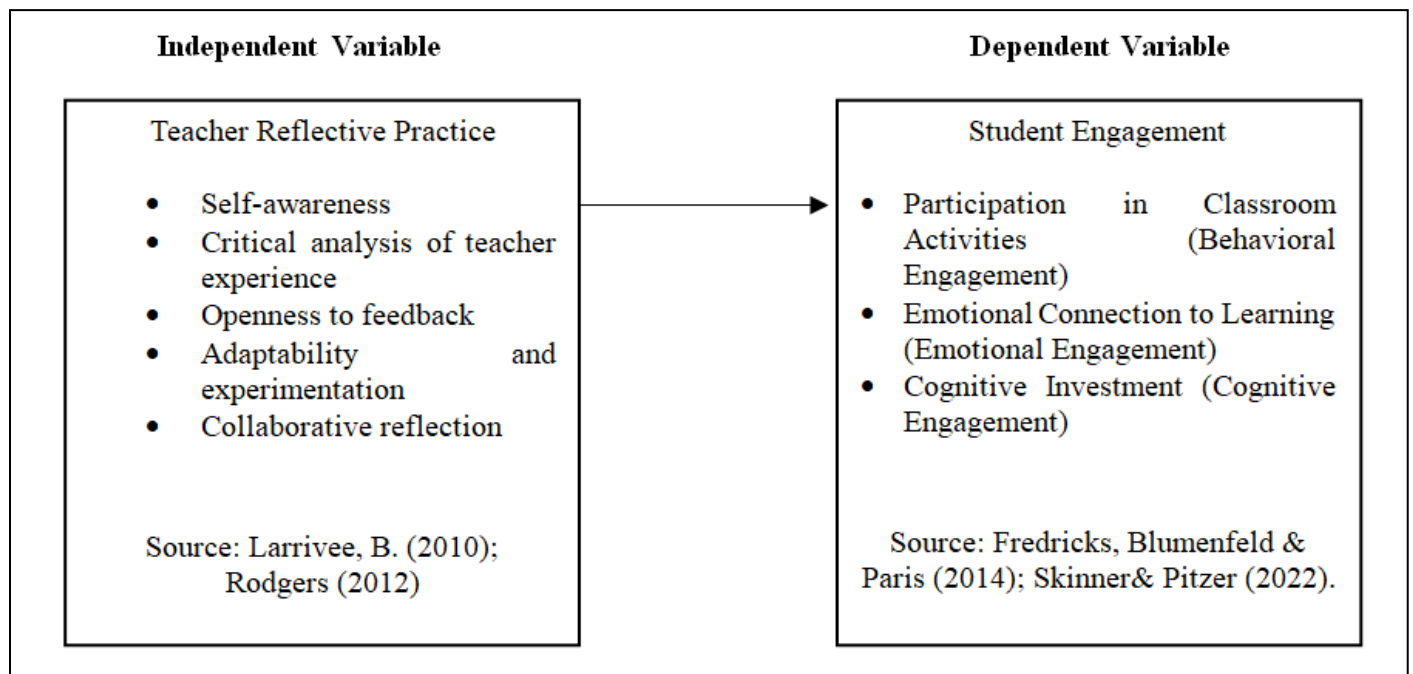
**Independent Variable**

Teacher Reflective Practice

- Self-awareness
- Critical analysis of teacher experience
- Openness to feedback
- Adaptability and experimentation
- Collaborative reflection

Source: Larrivee, B. (2010); Rodgers (2012)

**Dependent Variable**

Student Engagement

- Participation in Classroom Activities (Behavioral Engagement)
- Emotional Connection to Learning (Emotional Engagement)
- Cognitive Investment (Cognitive Engagement)

Source: Fredricks, Blumenfeld & Paris (2014); Skinner& Pitzer (2022).